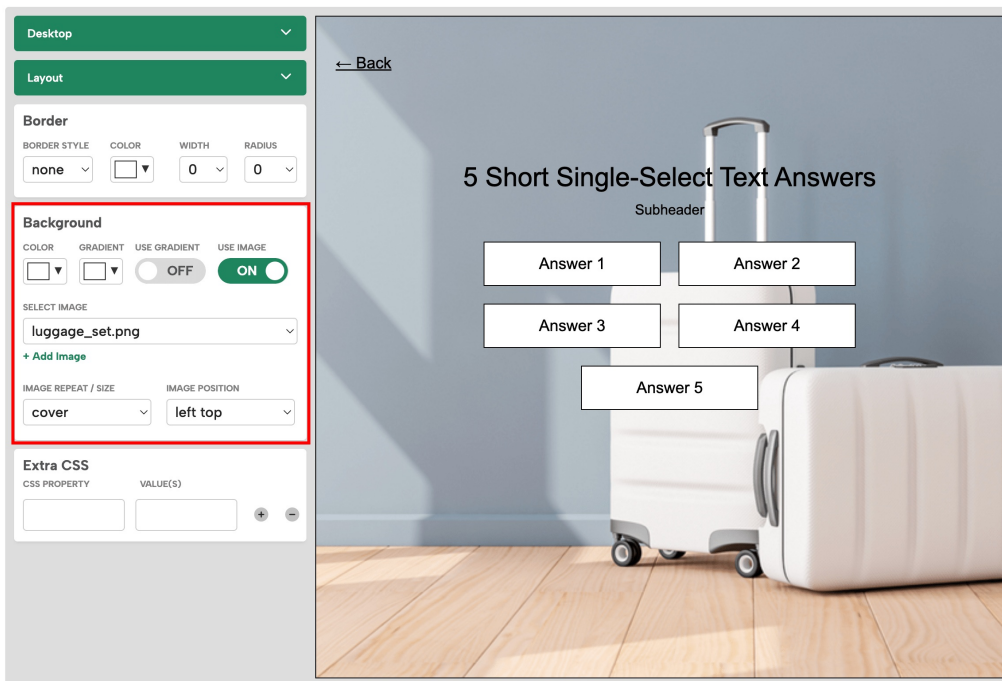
Desktop

Layout

Border
BORDER STYLE
none
COLOR
WIDTH
0
RADIUS
0

Background
COLOR
GRADIENT
USE GRADIENT
OFF
USE IMAGE
ON
SELECT IMAGE
luggage_set.png
+ Add Image
IMAGE REPEAT / SIZE
cover
IMAGE POSITION
left top

Extra CSS
CSS PROPERTY
VALUE(S)
+
−

← Back

5 Short Single-Select Text Answers
Subheader

Answer 1
Answer 2
Answer 3
Answer 4
Answer 5